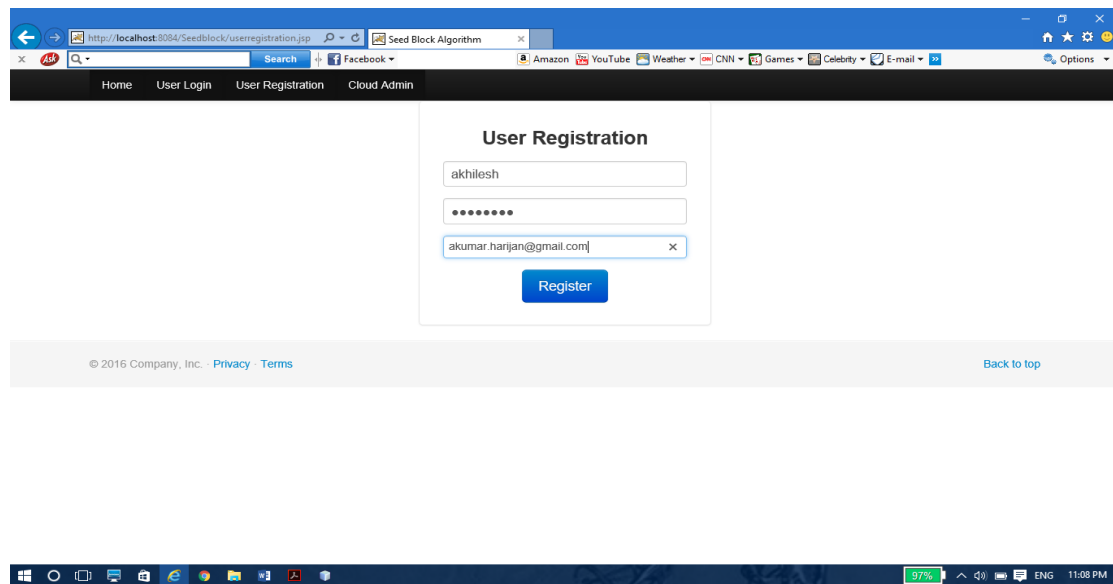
http://localhost:8084/Seedblock/userregistration.jsp

Seed Block Algorithm

Search

Facebook

Amazon YouTube Weather CNN Games Celebrity E-mail

Options

Home User Login User Registration Cloud Admin

User Registration

akhilesh

••••••••

akumar.harijan@gmail.com

Register

© 2016 Company, Inc. · Privacy · Terms

Back to top

97%

ENG 11:08 PM